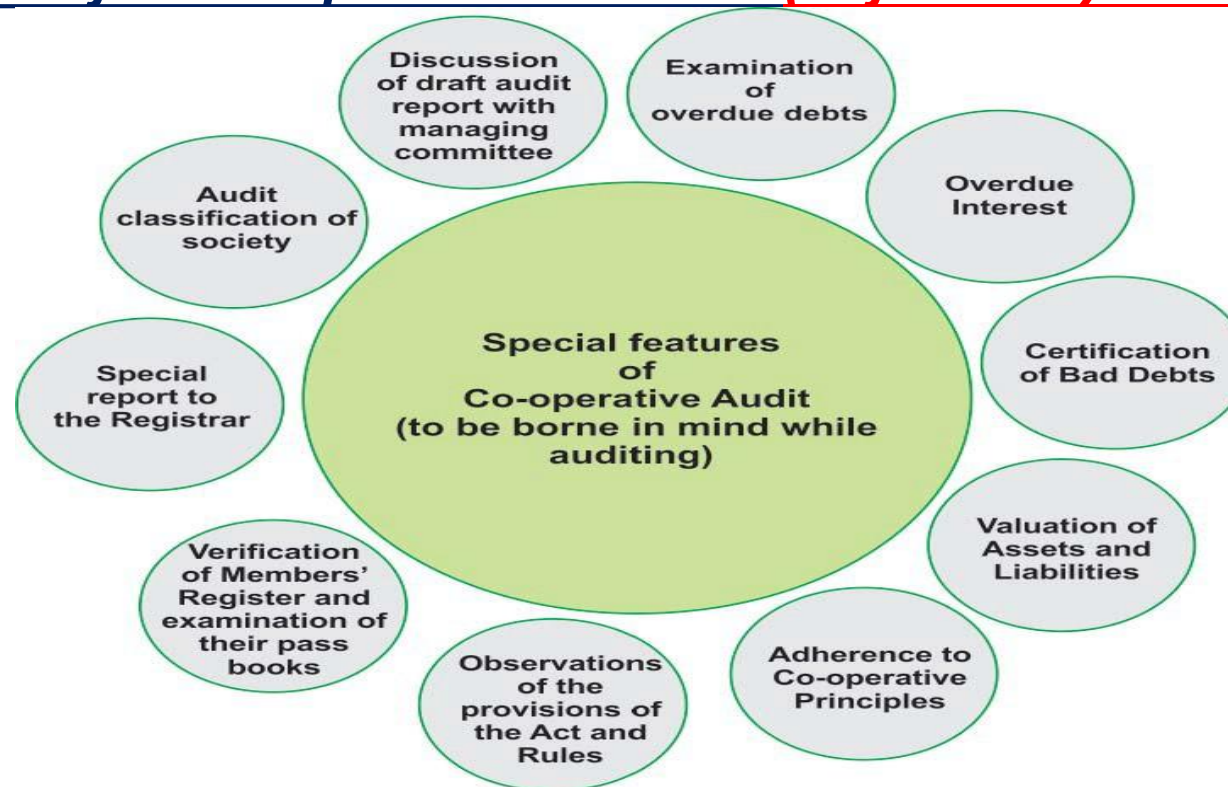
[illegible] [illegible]

Special features of Co-operative Audit (to be borne in mind while auditing)

Examination of overdue debts

Overdue Interest

Certification of Bad Debts

Valuation of Assets and Liabilities

Adherence to Co-operative Principles

Observations of the provisions of the Act and Rules

Verification of Members' Register and examination of their pass books

Special report to the Registrar

Audit classification of society

Discussion of draft audit report with managing committee